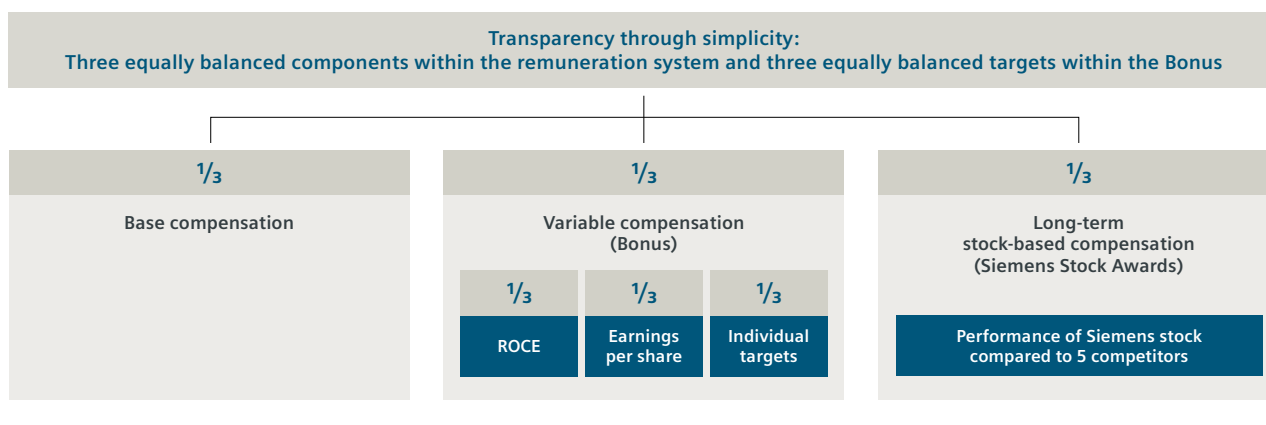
Transparency through simplicity:
Three equally balanced components within the remuneration system and three equally balanced targets within the Bonus

$\frac{1}{3}$

Base compensation

$\frac{1}{3}$

Variable compensation (Bonus)

$\frac{1}{3}$

ROCE

$\frac{1}{3}$

Earnings per share

$\frac{1}{3}$

Individual targets

$\frac{1}{3}$

Long-term stock-based compensation (Siemens Stock Awards)

Performance of Siemens stock compared to 5 competitors